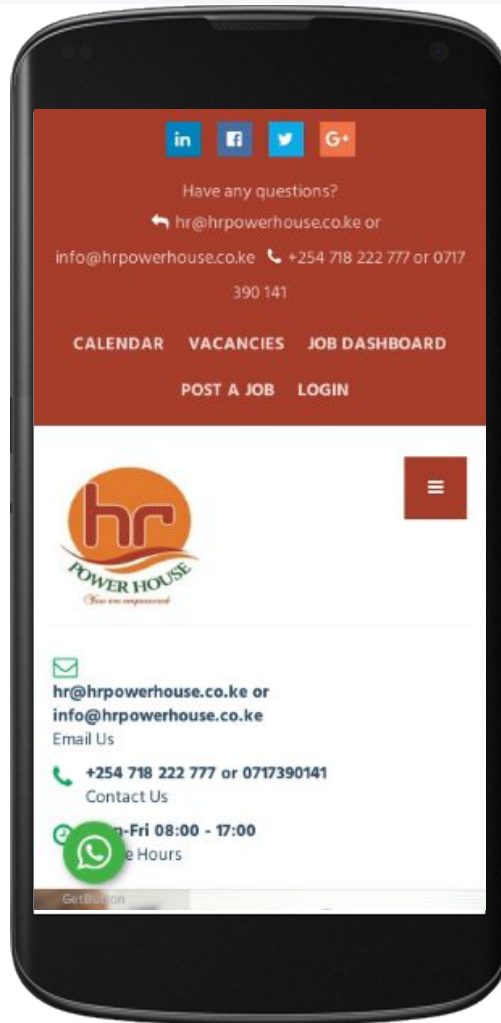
in f G+

Have any questions?

hr@hrpowerhouse.co.ke or info@hrpowerhouse.co.ke +254 718 222 777 or 0717 390 141

CALENDAR VACANCIES JOB DASHBOARD POST A JOB LOGIN

hr
POWER HOUSE
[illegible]

hr@hrpowerhouse.co.ke or info@hrpowerhouse.co.ke
Email Us

+254 718 222 777 or 0717390141
Contact Us

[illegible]-Fri 08:00 - 17:00
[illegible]e Hours

GetButton